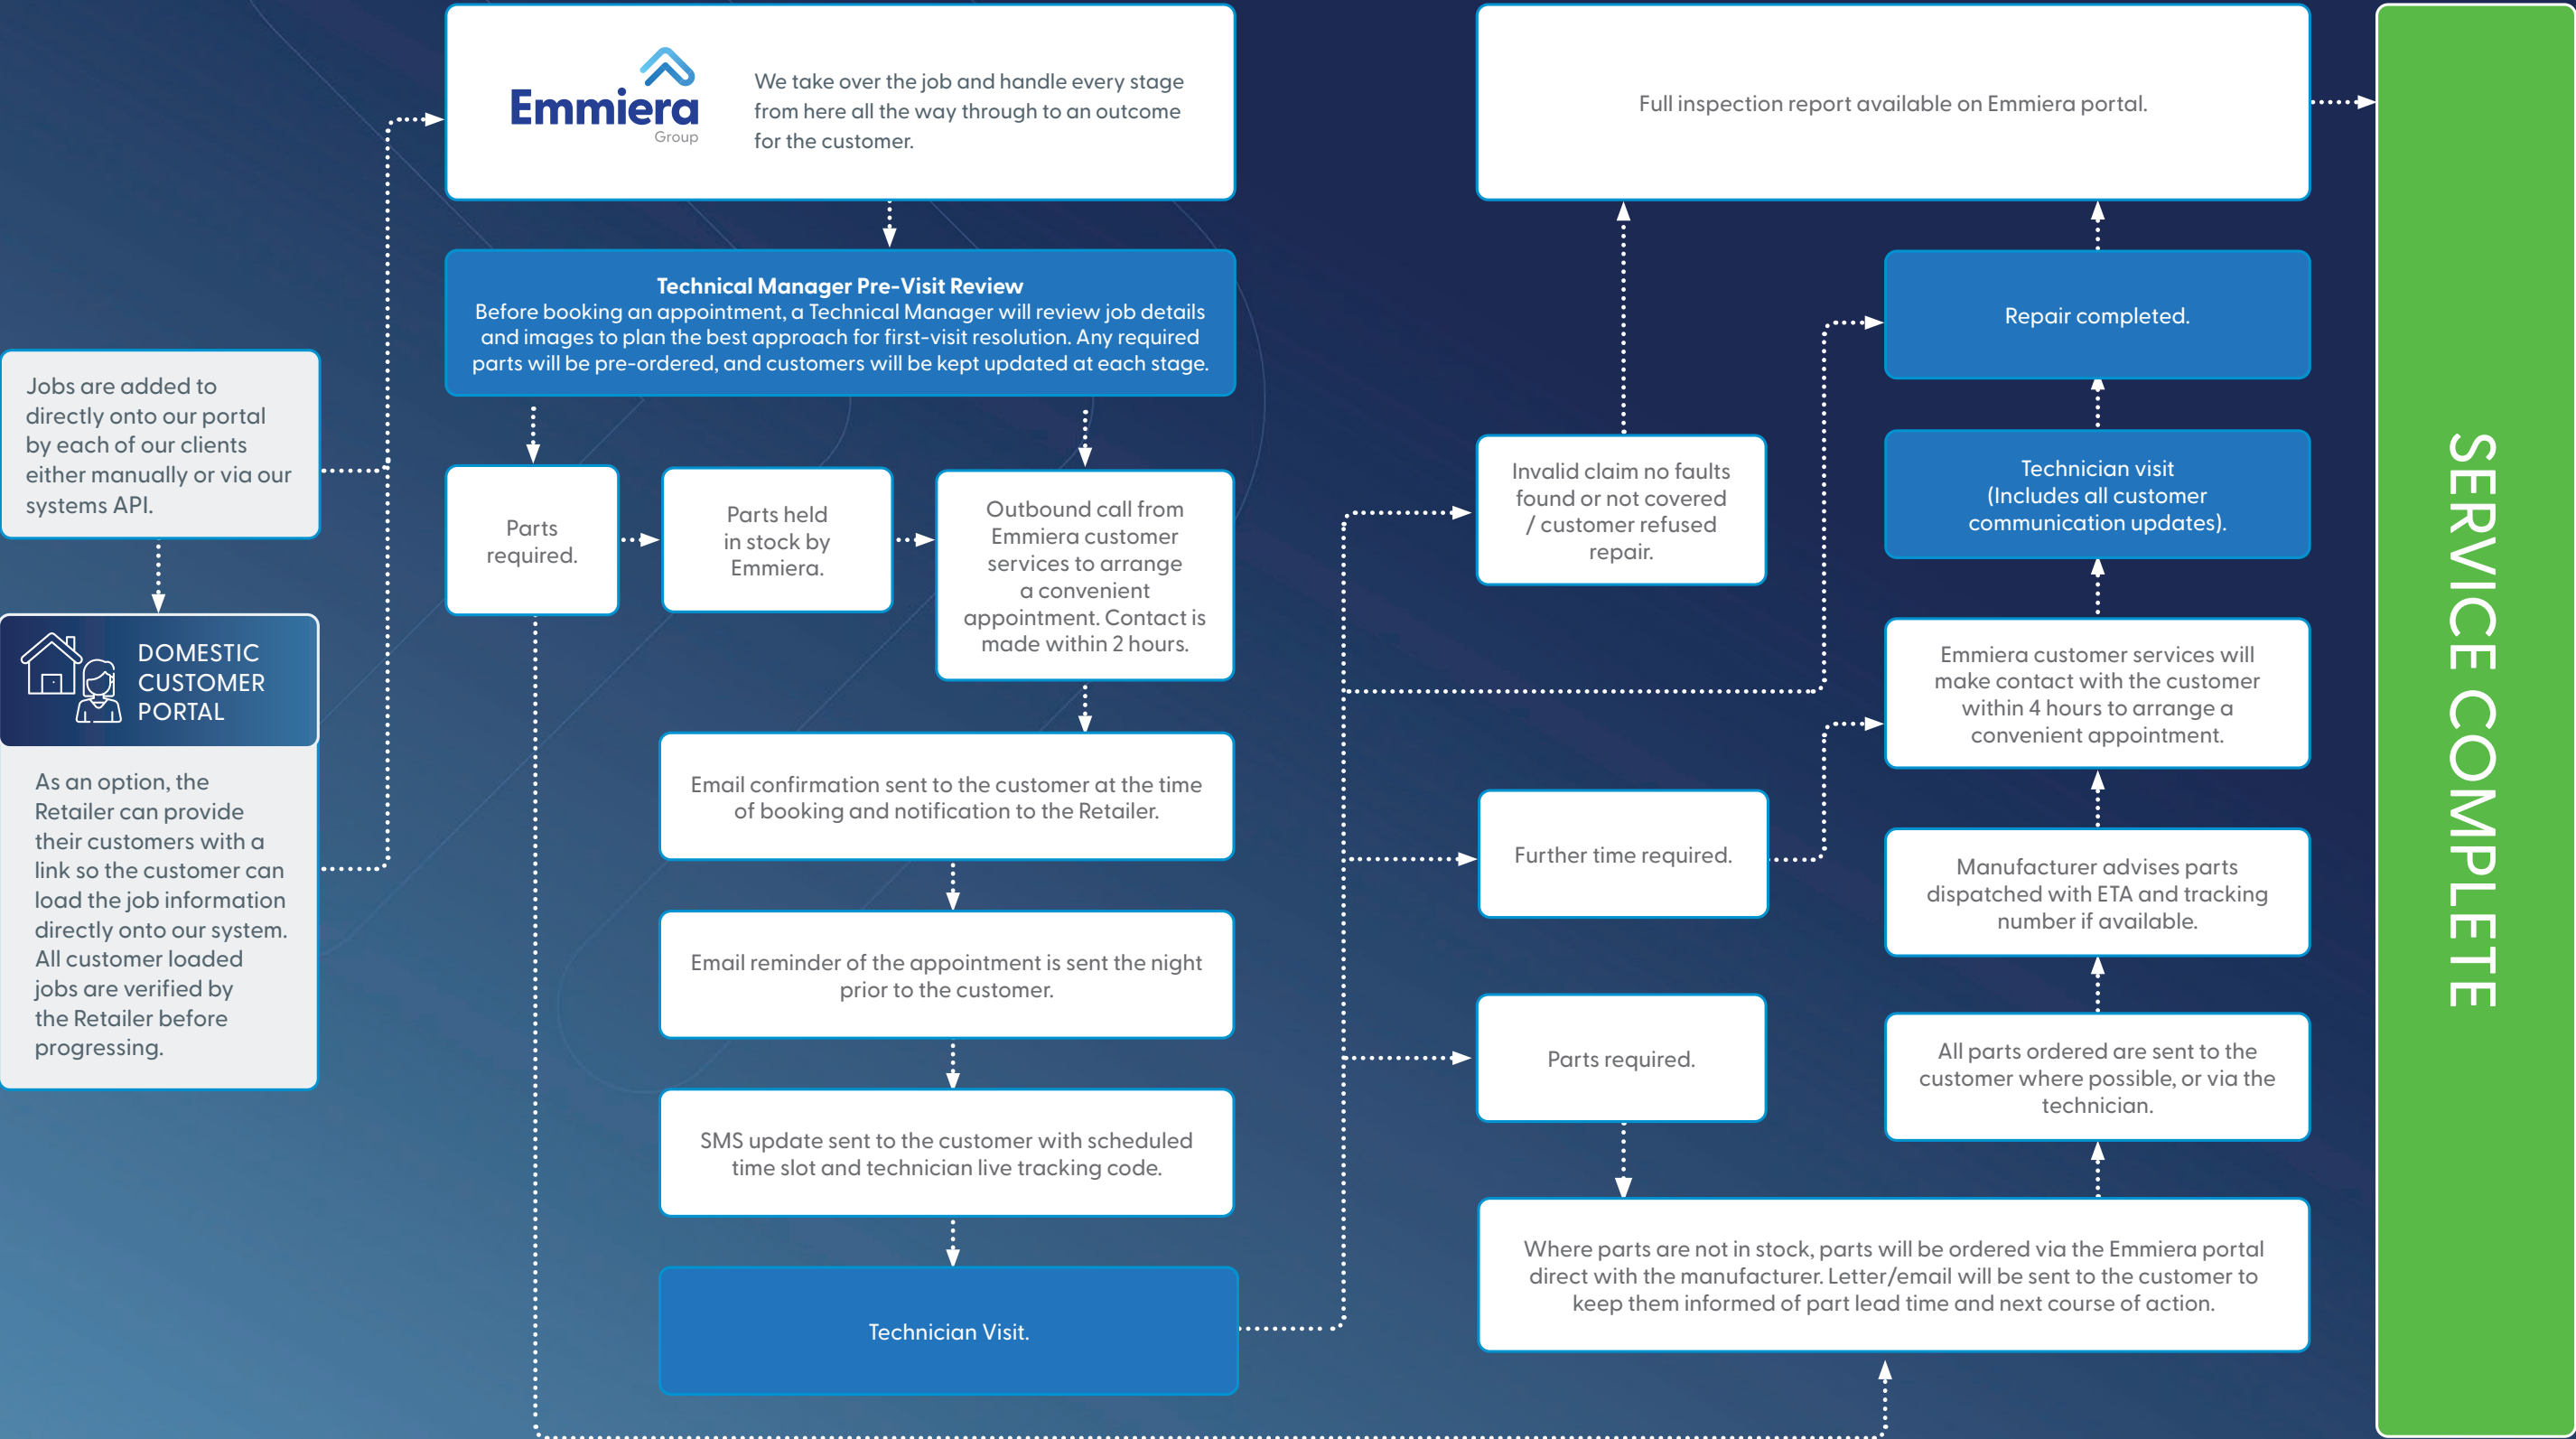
Jobs are added to directly onto our portal by each of our clients either manually or via our systems API.

DOMESTIC CUSTOMER PORTAL

As an option, the Retailer can provide their customers with a link so the customer can load the job information directly onto our system. All customer loaded jobs are verified by the Retailer before progressing.

Emmiera Group

We take over the job and handle every stage from here all the way through to an outcome for the customer.

Technical Manager Pre-Visit Review
Before booking an appointment, a Technical Manager will review job details and images to plan the best approach for first-visit resolution. Any required parts will be pre-ordered, and customers will be kept updated at each stage.

Parts required.

Parts held in stock by Emmiera.

Outbound call from Emmiera customer services to arrange a convenient appointment. Contact is made within 2 hours.

Email confirmation sent to the customer at the time of booking and notification to the Retailer.

Email reminder of the appointment is sent the night prior to the customer.

SMS update sent to the customer with scheduled time slot and technician live tracking code.

Technician Visit.

Full inspection report available on Emmiera portal.

Invalid claim no faults found or not covered / customer refused repair.

Further time required.

Parts required.

Repair completed.

Technician visit (Includes all customer communication updates).

Emmiera customer services will make contact with the customer within 4 hours to arrange a convenient appointment.

Manufacturer advises parts dispatched with ETA and tracking number if available.

All parts ordered are sent to the customer where possible, or via the technician.

Where parts are not in stock, parts will be ordered via the Emmiera portal direct with the manufacturer. Letter/email will be sent to the customer to keep them informed of part lead time and next course of action.

SERVICE COMPLETE